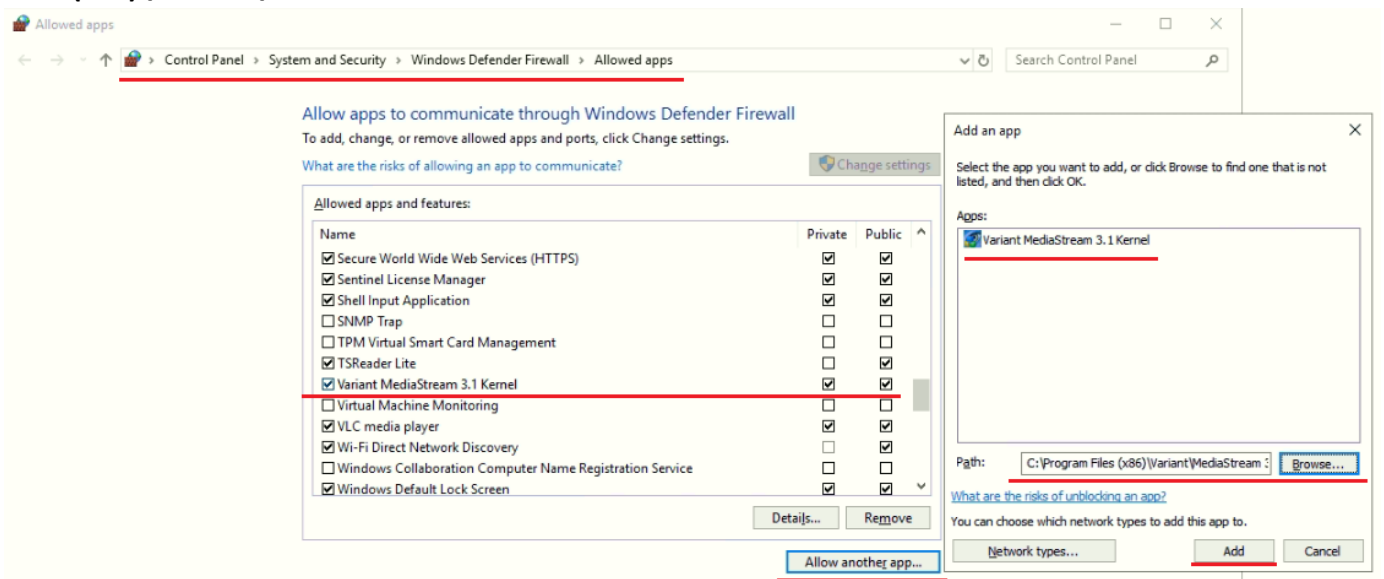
Allowed apps

Control Panel > System and Security > Windows Defender Firewall > Allowed apps

Search Control Panel

Allow apps to communicate through Windows Defender Firewall

To add, change, or remove allowed apps and ports, click Change settings.

What are the risks of allowing an app to communicate?

Change settings

Allowed apps and features:

| Name | Private | Public |
|---|---|---|
| ☑ Secure World Wide Web Services (HTTPS) | ☑ | ☑ |
| ☑ Sentinel License Manager | ☑ | ☑ |
| ☑ Shell Input Application | ☑ | ☑ |
| ☐ SNMP Trap | ☐ | ☐ |
| ☐ TPM Virtual Smart Card Management | ☐ | ☐ |
| ☑ TSReader Lite | ☐ | ☑ |
| ☑ Variant MediaStream 3.1 Kernel | ☑ | ☑ |
| ☐ Virtual Machine Monitoring | ☐ | ☐ |
| ☑ VLC media player | ☑ | ☑ |
| ☑ Wi-Fi Direct Network Discovery | ☐ | ☑ |
| ☐ Windows Collaboration Computer Name Registration Service | ☐ | ☐ |
| ☑ Windows Default Lock Screen | ☑ | ☑ |

Details...   Remove

Allow another app...

Add an app

Select the app you want to add, or click Browse to find one that is not listed, and then click OK.

Apps:

Variant MediaStream 3.1 Kernel

Path: C:\Program Files (x86)\Variant\MediaStream 3

Browse...

What are the risks of unblocking an app?

You can choose which network types to add this app to.

Network types...   Add   Cancel